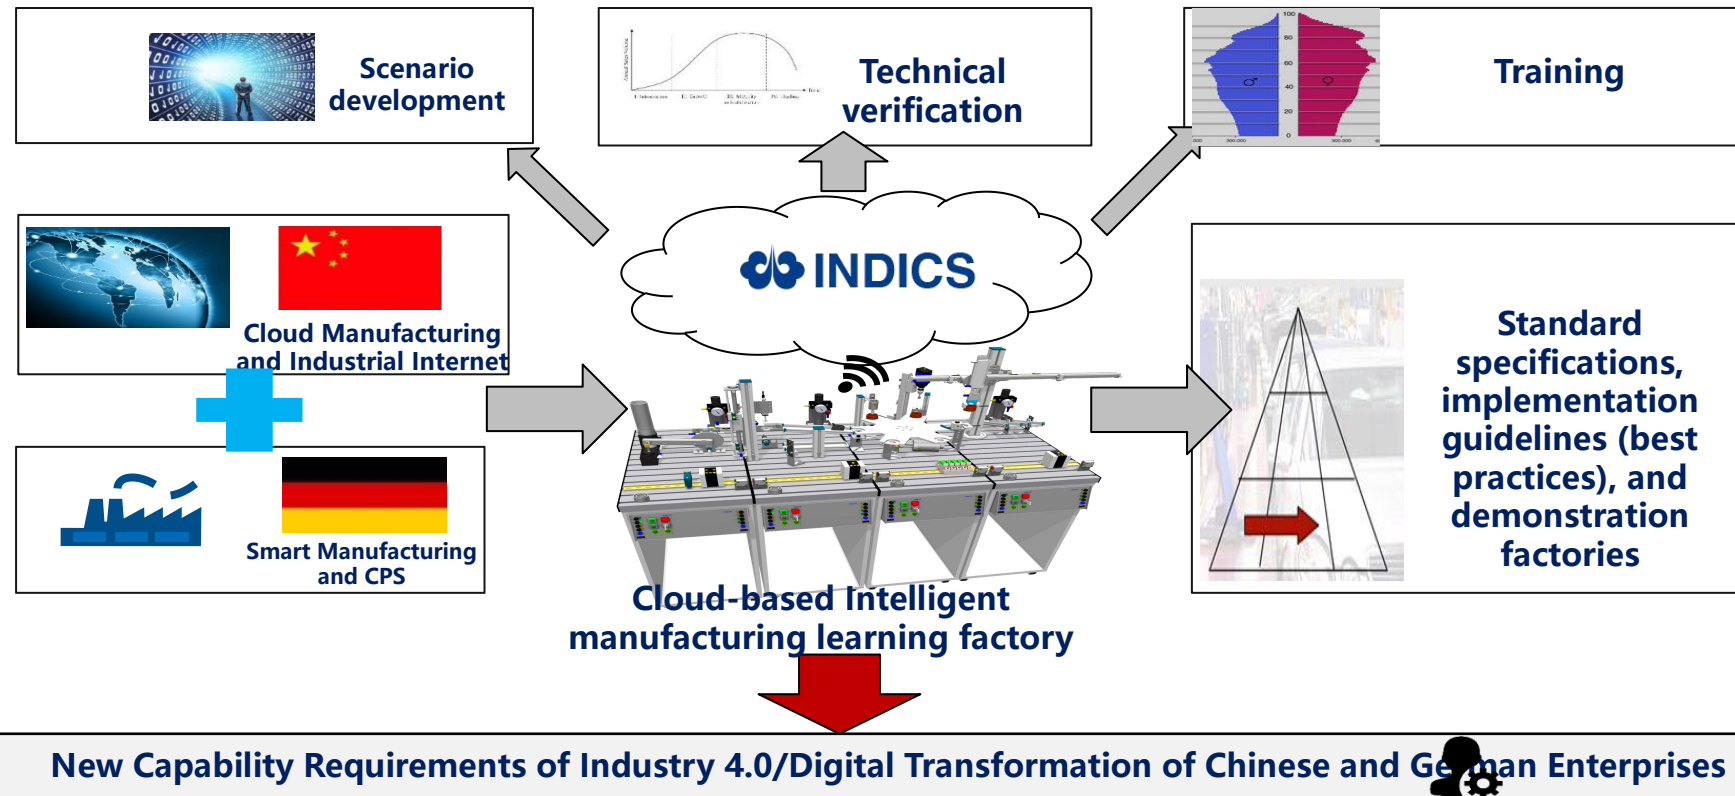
Scenario development

Technical verification

Training

Cloud Manufacturing and Industrial Internet

Smart Manufacturing and CPS

INDICS

Standard specifications, implementation guidelines (best practices), and demonstration factories

Cloud-based Intelligent manufacturing learning factory

New Capability Requirements of Industry 4.0/Digital Transformation of Chinese and Ge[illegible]an Enterprises